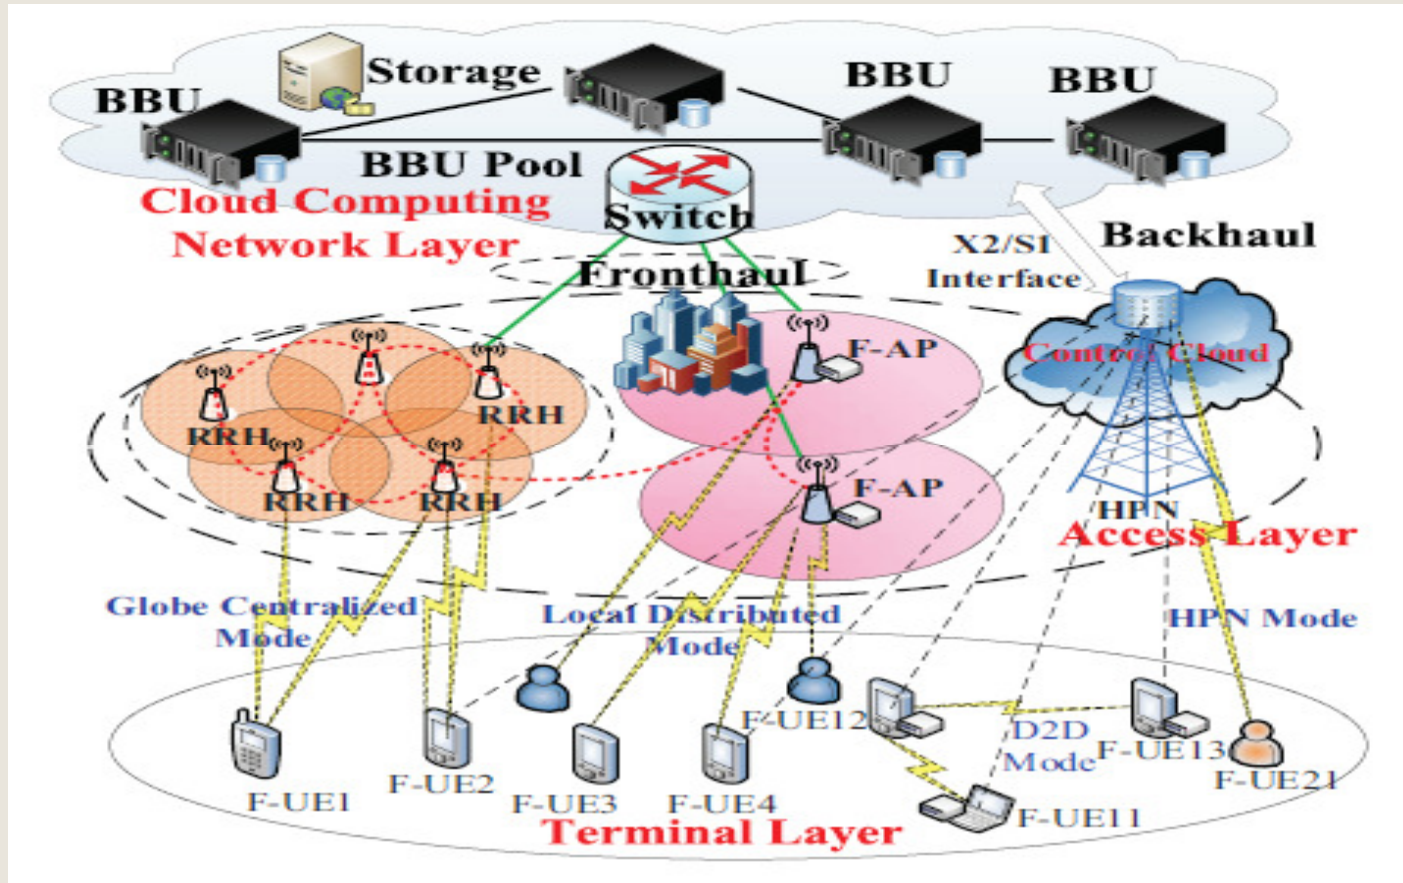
Storage
BBU
BBU
BBU
BBU Pool
Cloud Computing
Network Layer
Switch
X2/SI
Interface
Backhaul
Fronthaul
F-AP
Control Cloud
RRH
RRH
RRH
RRH
F-AP
HPN
Access Layer
Globe Centralized
Mode
Local Distributed
Mode
HPN Mode
F-UE12
D2D
Mode
F-UE13
F-UE21
F-UE1
F-UE2
F-UE3
F-UE4
F-UE11
Terminal Layer